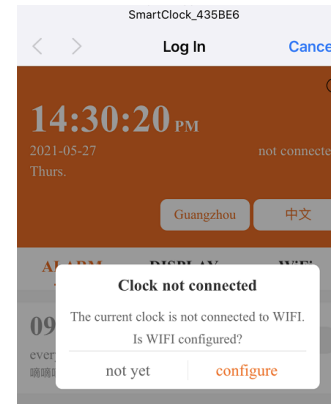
SmartClock_435BE6

Log In

Cance

14:30:20 PM

2021-05-27

Thurs.

not connecte

Guangzhou

中文

ALARM

DISPLAY

WiFi

09

ever

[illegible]

Clock not connected

The current clock is not connected to WIFI. Is WIFI configured?

not yet

configure